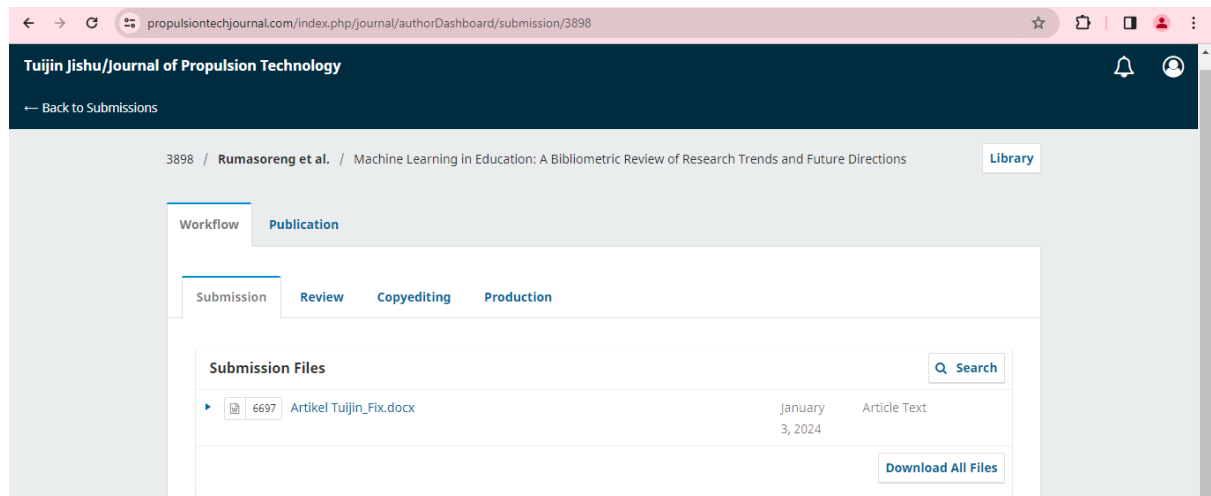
propulsiontechjournal.com/index.php/journal/authorDashboard/submission/3898

Tuijin Jishu/Journal of Propulsion Technology

← Back to Submissions

3898 / Rumasoreng et al. / Machine Learning in Education: A Bibliometric Review of Research Trends and Future Directions

Library

Workflow

Publication

Submission

Review

Copyediting

Production

Submission Files

Search

6697 Artikel Tuijin_Fix.docx January 3, 2024 Article Text

Download All Files